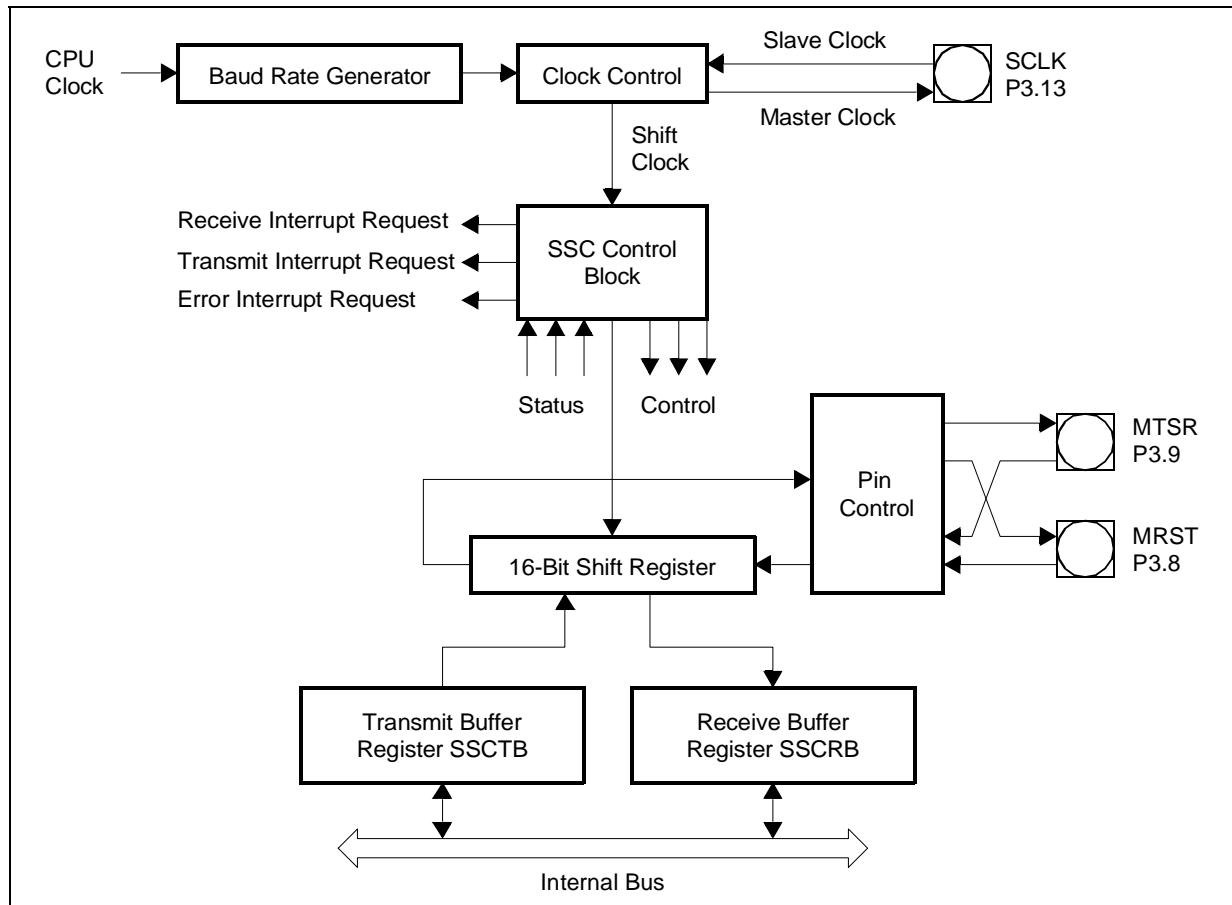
CPU Clock

Baud Rate Generator

Clock Control

Slave Clock

Master Clock

SCLK P3.13

Shift Clock

Receive Interrupt Request

Transmit Interrupt Request

Error Interrupt Request

SSC Control Block

Status

Control

Pin Control

MTSR P3.9

MRST P3.8

16-Bit Shift Register

Transmit Buffer Register SSCTB

Receive Buffer Register SSCRB

Internal Bus